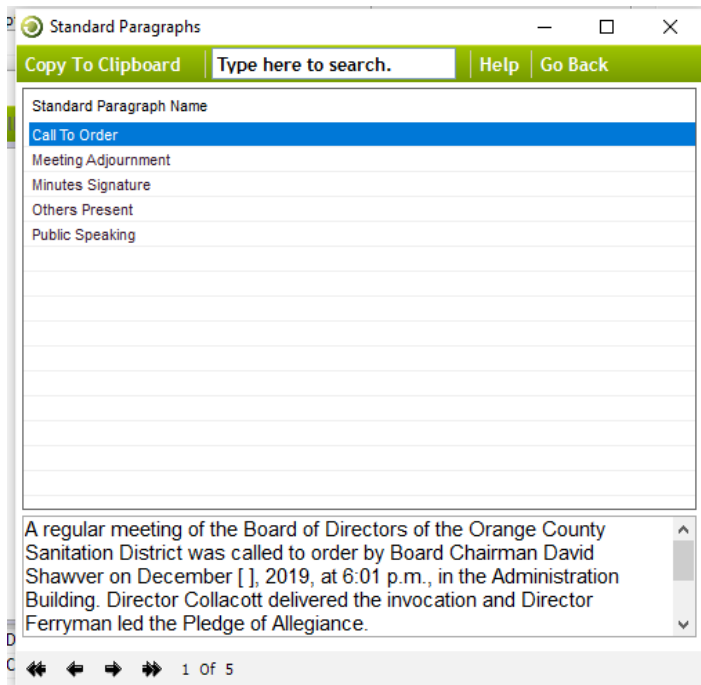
Standard Paragraphs

Copy To Clipboard | Type here to search. | Help | Go Back

Standard Paragraph Name
Call To Order
Meeting Adjournment
Minutes Signature
Others Present
Public Speaking

A regular meeting of the Board of Directors of the Orange County Sanitation District was called to order by Board Chairman David Shawver on December [ ], 2019, at 6:01 p.m., in the Administration Building. Director Collacott delivered the invocation and Director Ferryman led the Pledge of Allegiance.

1 Of 5